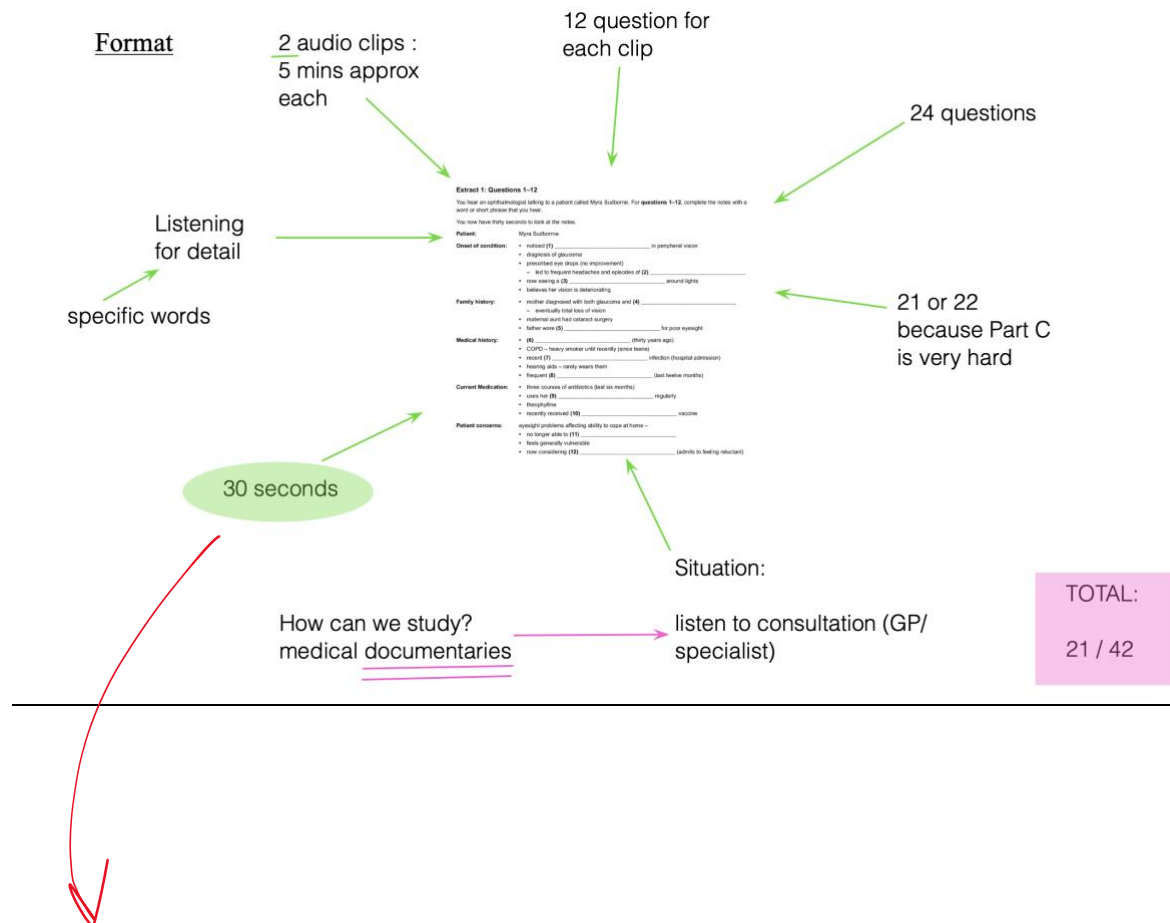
Format

2 audio clips : 5 mins approx each

12 question for each clip

24 questions

Listening for detail

specific words

Extract 1: Questions 1–12

You hear an ophthalmologist talking to a patient called Myra Sudborne. For questions 1–12, complete the notes with a word or short phrase that you hear.

You now have thirty seconds to look at the notes.

Patient: Myra Sudborne

Onset of condition:
• noticed (1) ______________ in peripheral vision
• diagnosis of glaucoma
• prescribed eye drops (no improvement)
– led to frequent headaches and episodes of (2) ______________
• now seeing a (3) ______________ around lights
• believes her vision is deteriorating

Family history:
• mother diagnosed with both glaucoma and (4) ______________
– eventually total loss of vision
• maternal aunt had cataract surgery
• father wore (5) ______________ for poor eyesight

Medical history:
• (6) ______________ (thirty years ago)
• COPD – heavy smoker until recently (since teens)
• recent (7) ______________ infection (hospital admission)
• hearing aids – rarely wears them
• frequent (8) ______________ (last twelve months)

Current Medication:
• three courses of antibiotics (last six months)
• uses her (9) ______________ regularly
• theophylline
• recently received (10) ______________ vaccine

Patient concerns: eyesight problems affecting ability to cope at home –
• no longer able to (11) ______________
• feels generally vulnerable
• now considering (12) ______________ (admits to feeling reluctant)

21 or 22 because Part C is very hard

30 seconds

Situation:

How can we study? medical documentaries

listen to consultation (GP/ specialist)

TOTAL:

21 / 42